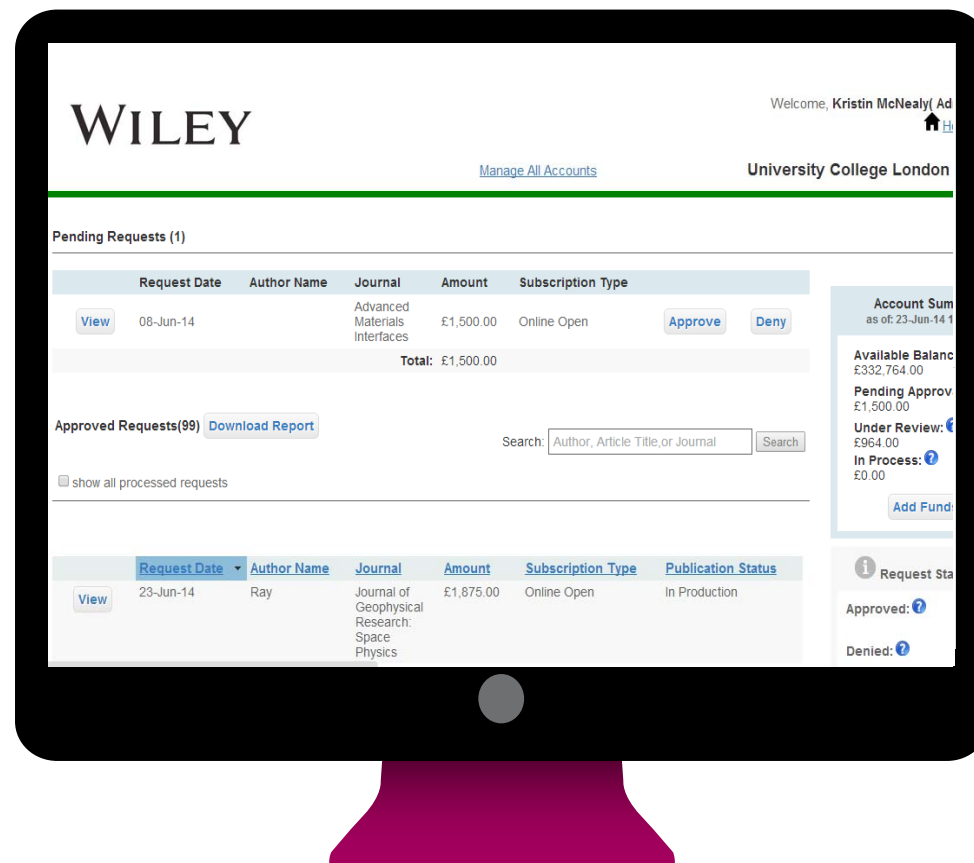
WILEY

Welcome, Kristin McNealy( Ad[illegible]

H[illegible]

Manage All Accounts

University College London

Pending Requests (1)

| | Request Date | Author Name | Journal | Amount | Subscription Type | | |
|---|---|---|---|---|---|---|---|
| View | 08-Jun-14 | | Advanced Materials Interfaces | £1,500.00 | Online Open | Approve | Deny |
| | | | Total: | £1,500.00 | | | |

Approved Requests(99) Download Report

Search: Author, Article Title,or Journal Search

show all processed requests

| | Request Date | Author Name | Journal | Amount | Subscription Type | Publication Status |
|---|---|---|---|---|---|---|
| View | 23-Jun-14 | Ray | Journal of Geophysical Research: Space Physics | £1,875.00 | Online Open | In Production |

Account Sum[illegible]
as of: 23-Jun-14 1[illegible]

Available Balanc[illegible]
£332,764.00

Pending Approv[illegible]
£1,500.00

Under Review:
£964.00

In Process:
£0.00

Add Fund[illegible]

Request Sta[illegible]

Approved:

Denied: